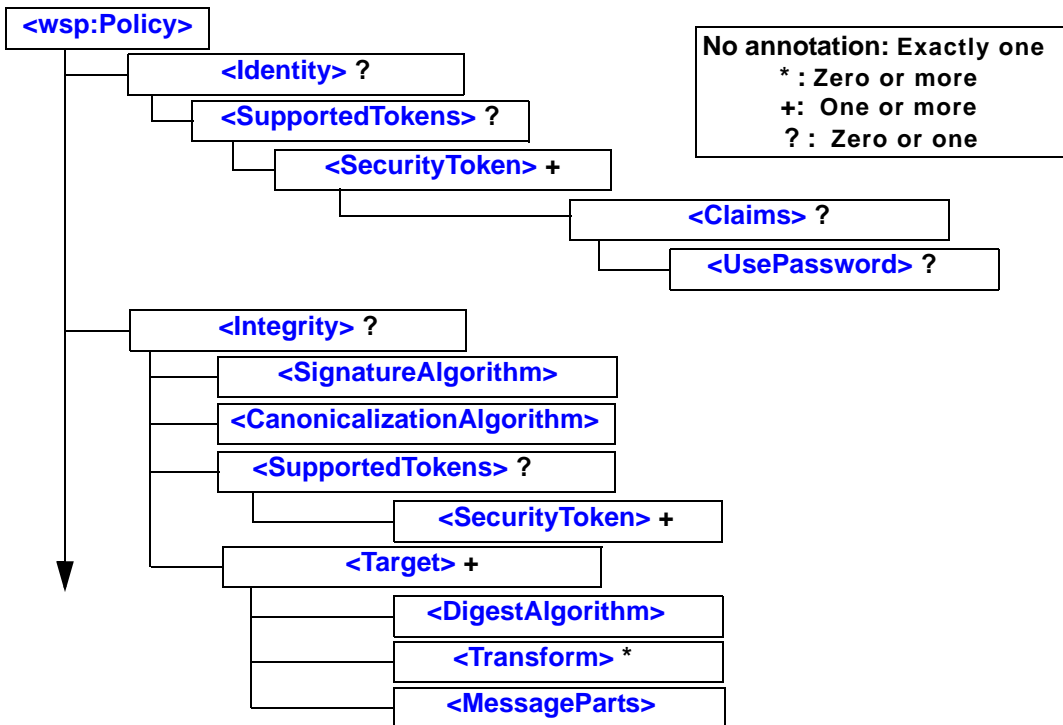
<wsp:Policy>

No annotation: Exactly one
* : Zero or more
+: One or more
? : Zero or one

<Identity> ?

<SupportedTokens> ?

<SecurityToken> +

<Claims> ?

<UsePassword> ?

<Integrity> ?

<SignatureAlgorithm>

<CanonicalizationAlgorithm>

<SupportedTokens> ?

<SecurityToken> +

<Target> +

<DigestAlgorithm>

<Transform> *

<MessageParts>